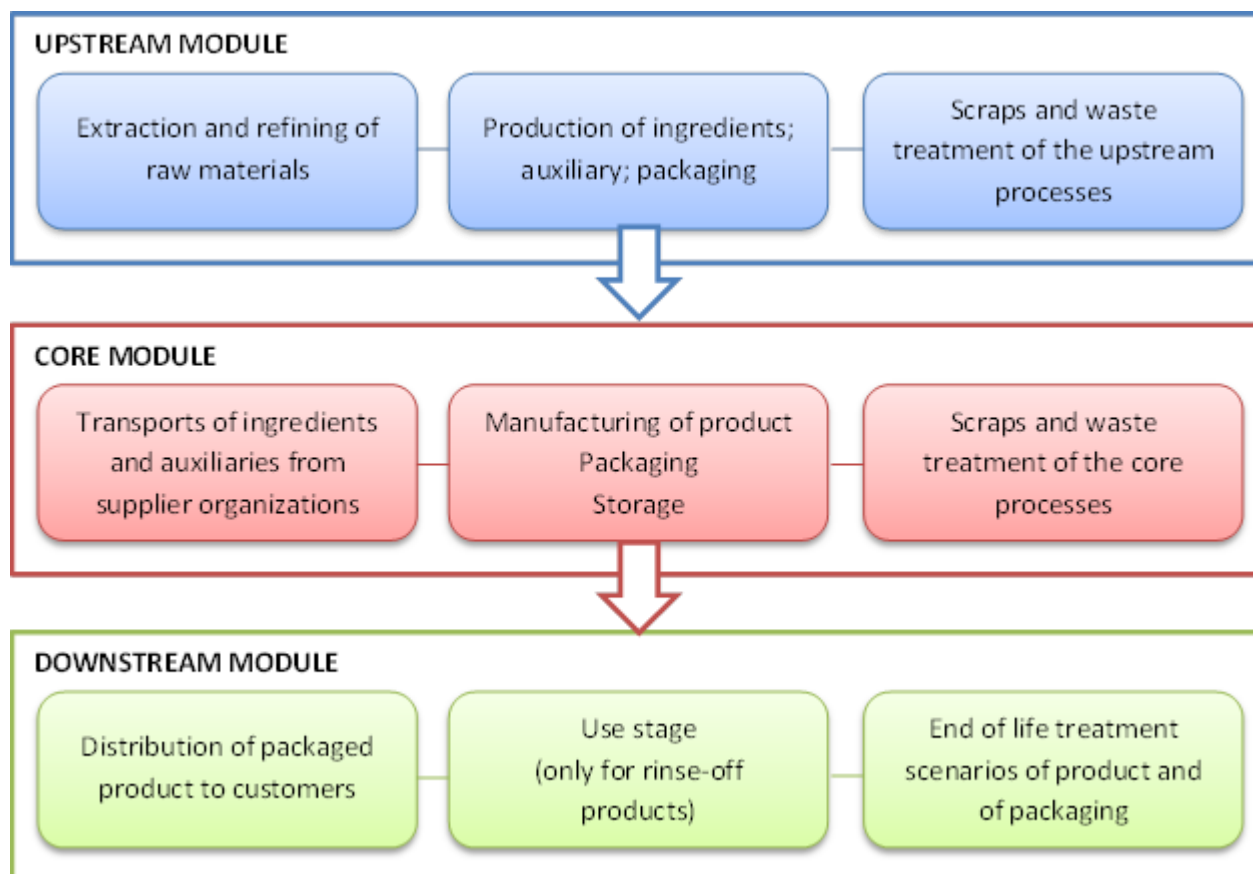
UPSTREAM MODULE

Extraction and refining of raw materials

Production of ingredients; auxiliary; packaging

Scraps and waste treatment of the upstream processes

CORE MODULE

Transports of ingredients and auxiliaries from supplier organizations

Manufacturing of product
Packaging
Storage

Scraps and waste treatment of the core processes

DOWNSTREAM MODULE

Distribution of packaged product to customers

Use stage
(only for rinse-off products)

End of life treatment scenarios of product and of packaging